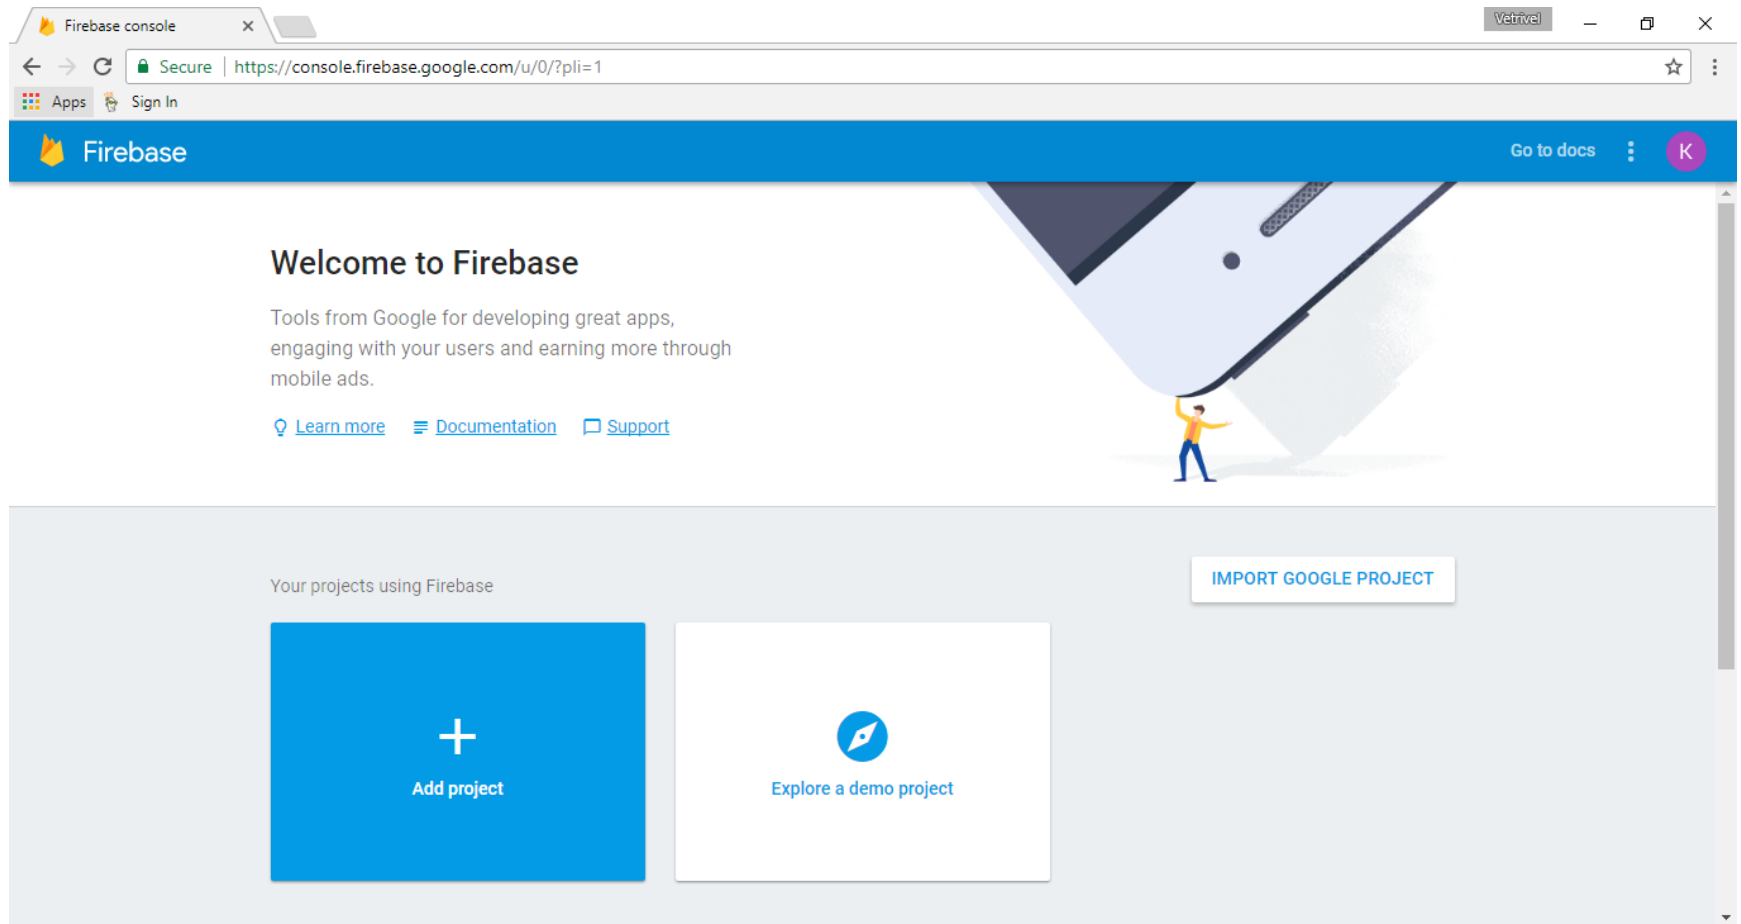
Firebase console

Vetrivel

Secure https://console.firebase.google.com/u/0/?pli=1

Apps Sign In

Firebase

Go to docs

K

Welcome to Firebase

Tools from Google for developing great apps, engaging with your users and earning more through mobile ads.

Learn more Documentation Support

Your projects using Firebase

IMPORT GOOGLE PROJECT

+

Add project

Explore a demo project